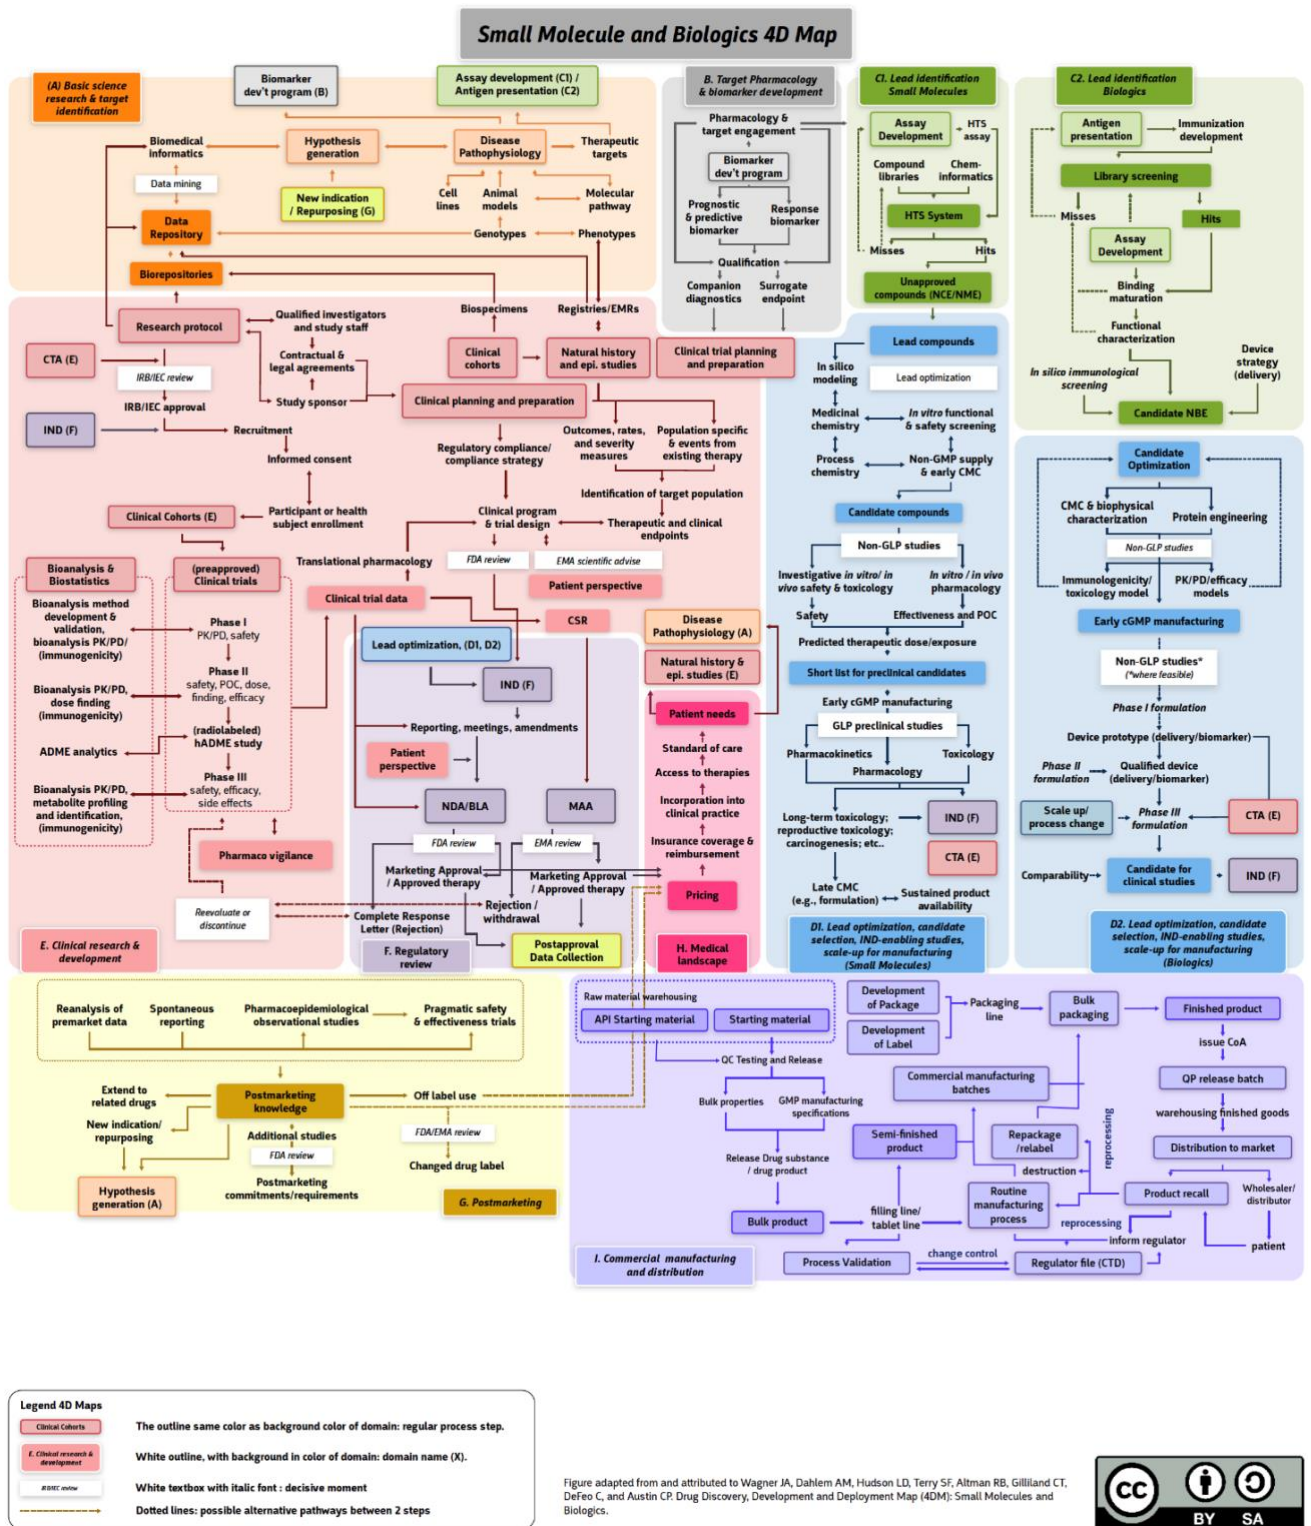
Small Molecule and Biologics 4D Map

(A) Basic science research & target identification

Biomarker dev't program (B)

Assay development (C1) / Antigen presentation (C2)

Biomedical informatics

Hypothesis generation

Disease Pathophysiology

Therapeutic targets

Data mining

New indication / Repurposing (G)

Cell lines

Animal models

Molecular pathway

Data Repository

Genotypes

Phenotypes

Biorepositories

B. Target Pharmacology & biomarker development

Pharmacology & target engagement

Biomarker dev't program

Prognostic & predictive biomarker

Response biomarker

Qualification

Companion diagnostics

Surrogate endpoint

C1. Lead identification Small Molecules

Assay Development

HTS assay

Compound libraries

Chem-informatics

HTS System

Misses

Hits

Unapproved compounds (NCE/NME)

C2. Lead identification Biologics

Antigen presentation

Immunization development

Library screening

Misses

Hits

Assay Development

Binding maturation

Functional characterization

In silico immunological screening

Device strategy (delivery)

Candidate NBE

Research protocol

Qualified investigators and study staff

Biospecimens

Registries/EMRs

CTA (E)

Contractual & legal agreements

Clinical cohorts

Natural history and epi. studies

Clinical trial planning and preparation

IRB/IEC review

IRB/IEC approval

Study sponsor

Clinical planning and preparation

IND (F)

Recruitment

Outcomes, rates, and severity measures

Population specific & events from existing therapy

Regulatory compliance/ compliance strategy

Informed consent

Identification of target population

Clinical Cohorts (E)

Participant or health subject enrollment

Clinical program & trial design

Therapeutic and clinical endpoints

Bioanalysis & Biostatistics

(preapproved) Clinical trials

Translational pharmacology

FDA review

EMA scientific advise

Patient perspective

Bioanalysis method development & validation, bioanalysis PK/PD/ (immunogenicity)

Phase I PK/PD, safety

Clinical trial data

CSR

Disease Pathophysiology (A)

Lead optimization, (D1, D2)

Natural history & epi. studies (E)

Phase II safety, POC, dose, finding, efficacy

IND (F)

Bioanalysis PK/PD, dose finding (immunogenicity)

Patient needs

(radiolabeled) hADME study

Reporting, meetings, amendments

Standard of care

ADME analytics

Patient perspective

Access to therapies

Phase III safety, efficacy, side effects

Bioanalysis PK/PD, metabolite profiling and identification, (immunogenicity)

NDA/BLA

MAA

Incorporation into clinical practice

Pharmaco vigilance

FDA review

EMA review

Insurance coverage & reimbursement

Marketing Approval / Approved therapy

Marketing Approval / Approved therapy

Pricing

Reevaluate or discontinue

Rejection / withdrawal

Complete Response Letter (Rejection)

E. Clinical research & development

F. Regulatory review

Postapproval Data Collection

H. Medical landscape

Lead compounds

In silico modeling

Lead optimization

Medicinal chemistry

In vitro functional & safety screening

Process chemistry

Non-GMP supply & early CMC

Candidate compounds

Non-GLP studies

Investigative in vitro/ in vivo safety & toxicology

In vitro / in vivo pharmacology

Safety

Effectiveness and POC

Predicted therapeutic dose/exposure

Short list for preclinical candidates

Early cGMP manufacturing

GLP preclinical studies

Pharmacokinetics

Toxicology

Pharmacology

Long-term toxicology; reproductive toxicology; carcinogenesis; etc..

IND (F)

CTA (E)

Late CMC (e.g., formulation)

Sustained product availability

D1. Lead optimization, candidate selection, IND-enabling studies, scale-up for manufacturing (Small Molecules)

Candidate Optimization

CMC & biophysical characterization

Protein engineering

Non-GLP studies

Immunogenicity/ toxicology model

PK/PD/efficacy models

Early cGMP manufacturing

Non-GLP studies* (*where feasible)

Phase I formulation

Device prototype (delivery/biomarker)

Phase II formulation

Qualified device (delivery/biomarker)

Scale up/ process change

Phase III formulation

CTA (E)

Comparability

Candidate for clinical studies

IND (F)

D2. Lead optimization, candidate selection, IND-enabling studies, scale-up for manufacturing (Biologics)

Reanalysis of premarket data

Spontaneous reporting

Pharmacoepidemiological observational studies

Pragmatic safety & effectiveness trials

Extend to related drugs

Postmarketing knowledge

Off label use

New indication/ repurposing

Additional studies

FDA/EMA review

FDA review

Changed drug label

Postmarketing commitments/requirements

Hypothesis generation (A)

G. Postmarketing

Raw material warehousing

API Starting material

Starting material

Development of Package

Development of Label

Packaging line

Bulk packaging

Finished product

Issue CoA

QC Testing and Release

Commercial manufacturing batches

QP release batch

Bulk properties

GMP manufacturing specifications

warehousing finished goods

Semi-finished product

Repackage /relabel

reprocessing

Distribution to market

Release Drug substance / drug product

destruction

Product recall

Wholesaler/ distributor

Routine manufacturing process

filling line/ tablet line

Bulk product

reprocessing

inform regulator

patient

I. Commercial manufacturing and distribution

Process Validation

change control

Regulator file (CTD)

Legend 4D Maps

Clinical Cohorts — The outline same color as background color of domain: regular process step.

E. Clinical research & development — White outline, with background in color of domain: domain name (X).

IRB/IEC review — White textbox with italic font : decisive moment

Dotted lines: possible alternative pathways between 2 steps

Figure adapted from and attributed to Wagner JA, Dahlem AM, Hudson LD, Terry SF, Altman RB, Gilliland CT, DeFeo C, and Austin CP. Drug Discovery, Development and Deployment Map (4DM): Small Molecules and Biologics.

cc BY SA